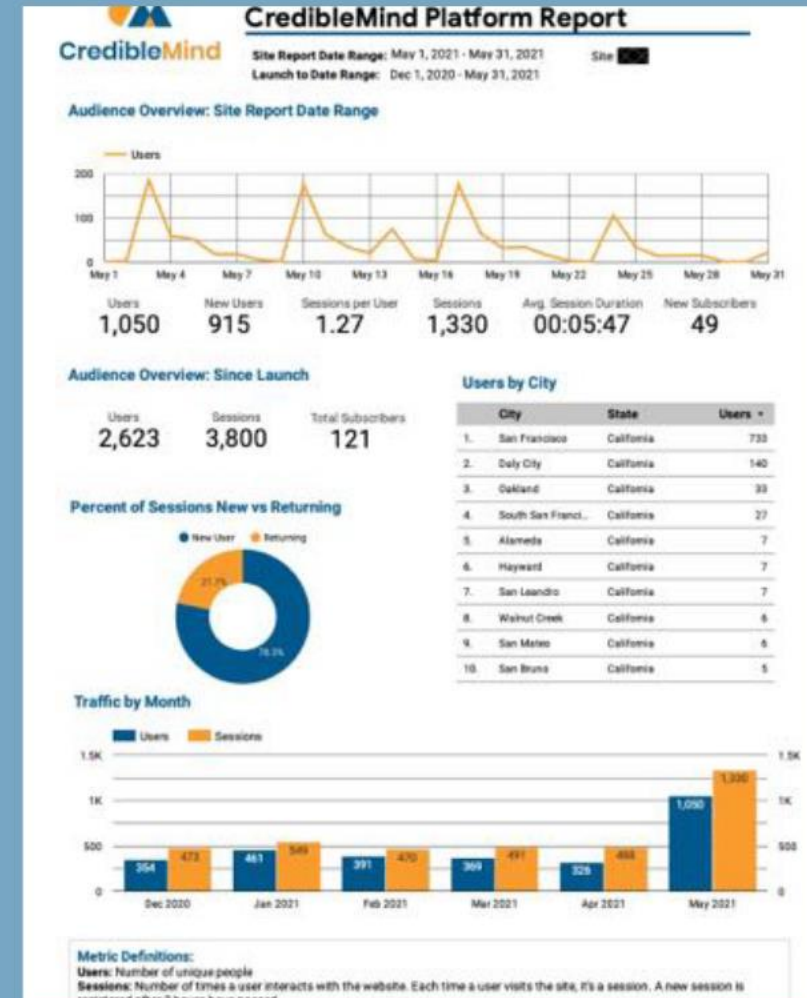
CredibleMind

CredibleMind Platform Report

Site Report Date Range: May 1, 2021 - May 31, 2021

Launch to Date Range: Dec 1, 2020 - May 31, 2021

Site: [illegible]

Audience Overview: Site Report Date Range

Users

200

100

0

May 1 May 4 May 7 May 10 May 13 May 16 May 19 May 22 May 25 May 28 May 31

| Users | New Users | Sessions per User | Sessions | Avg. Session Duration | New Subscribers |
|---|---|---|---|---|---|
| 1,050 | 915 | 1.27 | 1,330 | 00:05:47 | 49 |

Audience Overview: Since Launch

| Users | Sessions | Total Subscribers |
|---|---|---|
| 2,623 | 3,800 | 121 |

Users by City

| | City | State | Users |
|---|---|---|---|
| 1. | San Francisco | California | 733 |
| 2. | Daly City | California | 140 |
| 3. | Oakland | California | 33 |
| 4. | South San Franci... | California | 27 |
| 5. | Alameda | California | 7 |
| 6. | Hayward | California | 7 |
| 7. | San Leandro | California | 7 |
| 8. | Walnut Creek | California | 6 |
| 9. | San Mateo | California | 6 |
| 10. | San Bruno | California | 5 |

Percent of Sessions New vs Returning

New User Returning

21.7%

78.3%

Traffic by Month

Users Sessions

1.5K

1K

500

0

354 473 Dec 2020

461 549 Jan 2021

391 470 Feb 2021

369 491 Mar 2021

326 488 Apr 2021

1,050 1,330 May 2021

Metric Definitions:

Users: Number of unique people

Sessions: Number of times a user interacts with the website. Each time a user visits the site, it's a session. A new session is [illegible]